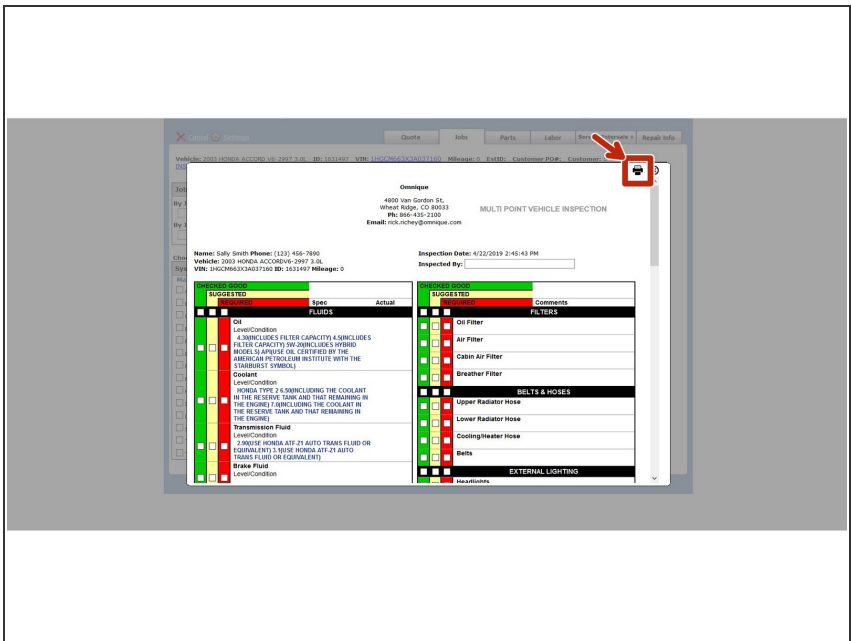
Quote Jobs Parts Labor Repair Info

Vehicle: 2003 HONDA ACCORD V6-2997 3.0L ID: 1631497 VIN: 1HGCM663X3A037160 Mileage: 0 ExtID: Customer PO#: Customer:

Omnique

4800 Van Gordon St,
Wheat Ridge, CO 80033
Ph: 866-435-2100
Email: nick.richey@omnique.com

MULTI POINT VEHICLE INSPECTION

Name: Sally Smith Phone: (123) 456-7890
Vehicle: 2003 HONDA ACCORDV6-2997 3.0L
VIN: 1HGCM663X3A037160 ID: 1631497 Mileage: 0

Inspection Date: 4/22/2019 2:45:43 PM
Inspected By:

CHECKED GOOD
SUGGESTED
REQUIRED Spec Actual
FLUIDS

Oil
Level/Condition
4.3Q(INCLUDES FILTER CAPACITY) 4.5(INCLUDES FILTER CAPACITY) 5W-20(INCLUDES HYBRID MODELS) API(USE OIL CERTIFIED BY THE AMERICAN PETROLEUM INSTITUTE WITH THE STARBURST SYMBOL)

Coolant
Level/Condition
HONDA TYPE 2 6.5Q(INCLUDING THE COOLANT IN THE RESERVE TANK AND THAT REMAINING IN THE ENGINE) 7.0(INCLUDING THE COOLANT IN THE RESERVE TANK AND THAT REMAINING IN THE ENGINE)

Transmission Fluid
Level/Condition
2.9Q(USE HONDA ATF-Z1 AUTO TRANS FLUID OR EQUIVALENT) 3.1(USE HONDA ATF-Z1 AUTO TRANS FLUID OR EQUIVALENT)

Brake Fluid
Level/Condition

CHECKED GOOD
SUGGESTED
REQUIRED Comments
FILTERS

Oil Filter
Air Filter
Cabin Air Filter
Breather Filter

BELTS & HOSES

Upper Radiator Hose
Lower Radiator Hose
Cooling/Heater Hose
Belts

EXTERNAL LIGHTING

Headlights